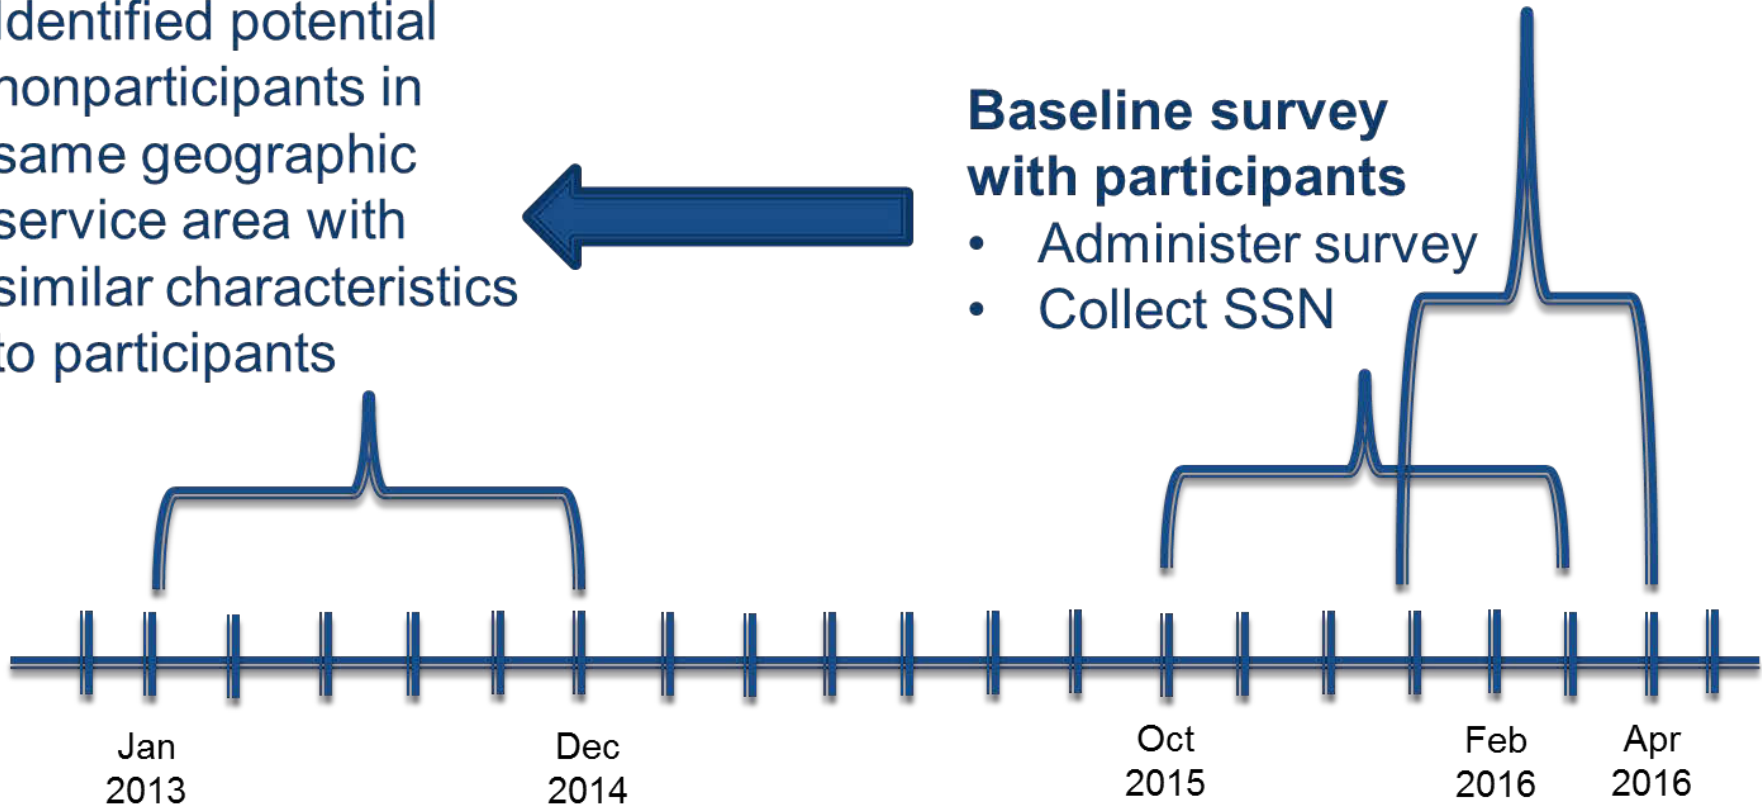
dentified potential nonparticipants in same geographic service area with similar characteristics to participants

**Baseline survey with participants**
- Administer survey
- Collect SSN

Jan 2013

Dec 2014

Oct 2015

Feb 2016

Apr 2016